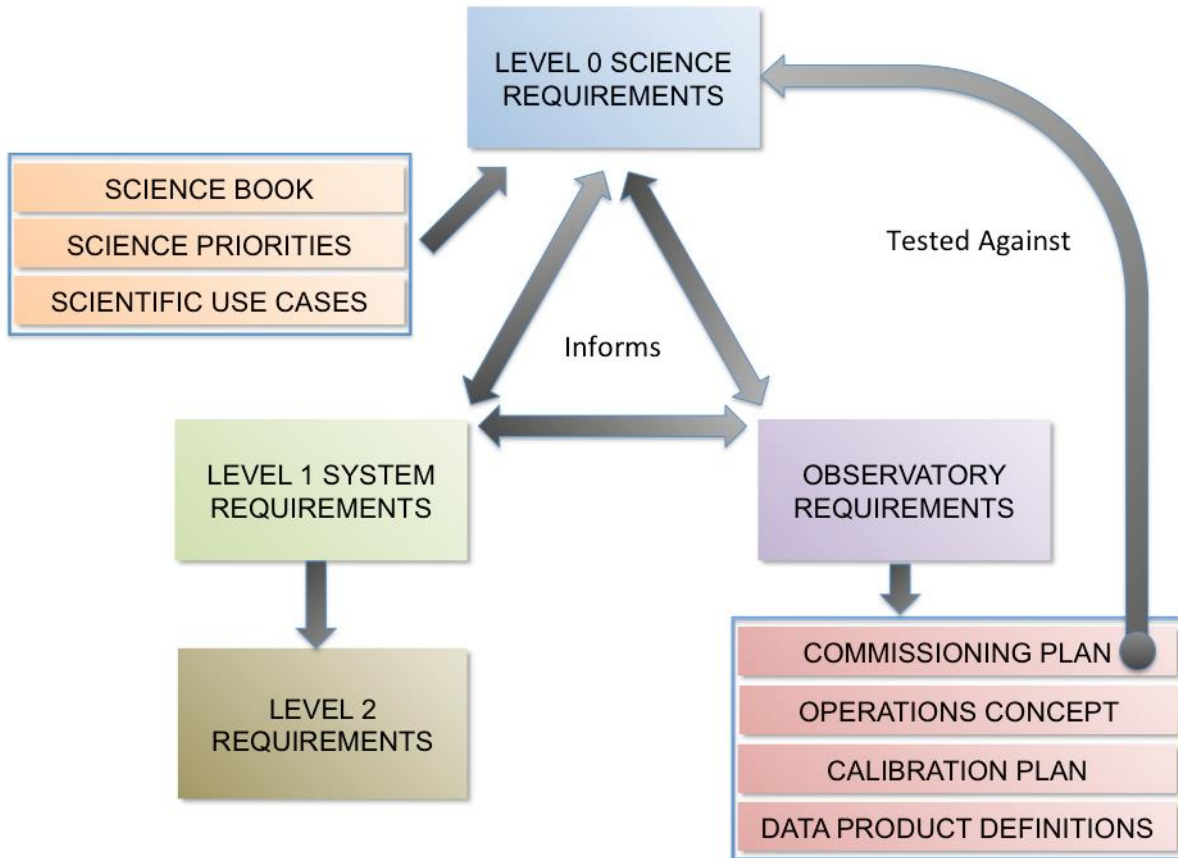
LEVEL 0 SCIENCE REQUIREMENTS

SCIENCE BOOK
SCIENCE PRIORITIES
SCIENTIFIC USE CASES

Tested Against

Informs

LEVEL 1 SYSTEM REQUIREMENTS

OBSERVATORY REQUIREMENTS

LEVEL 2 REQUIREMENTS

COMMISSIONING PLAN
OPERATIONS CONCEPT
CALIBRATION PLAN
DATA PRODUCT DEFINITIONS